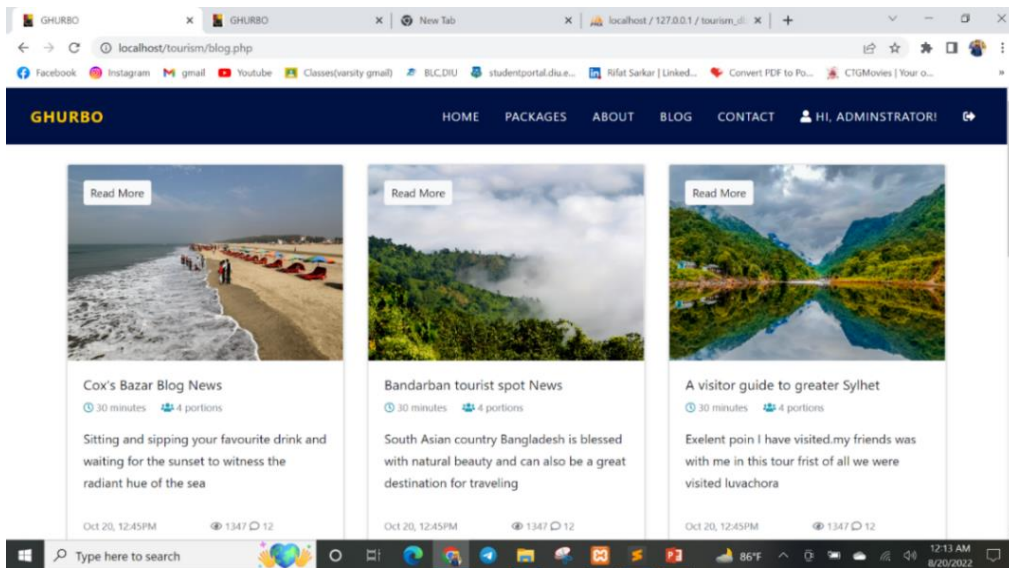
GHURBO × GHURBO × New Tab × localhost / 127.0.0.1 / tourism_d ×

localhost/tourism/blog.php

Facebook Instagram gmail Youtube Classes(varsity gmail) BLC.DIU studentportal.diu.e... Rifat Sarkar | Linked... Convert PDF to Po... CTGMovies | Your o...

GHURBO

HOME PACKAGES ABOUT BLOG CONTACT HI, ADMINSTRATOR!

Read More

Cox's Bazar Blog News

30 minutes 4 portions

Sitting and sipping your favourite drink and waiting for the sunset to witness the radiant hue of the sea

Oct 20, 12:45PM 1347 12

Read More

Bandarban tourist spot News

30 minutes 4 portions

South Asian country Bangladesh is blessed with natural beauty and can also be a great destination for traveling

Oct 20, 12:45PM 1347 12

Read More

A visitor guide to greater Sylhet

30 minutes 4 portions

Exelent poin I have visited.my friends was with me in this tour frist of all we were visited luvachora

Oct 20, 12:45PM 1347 12

Type here to search

86°F

12:13 AM
8/20/2022